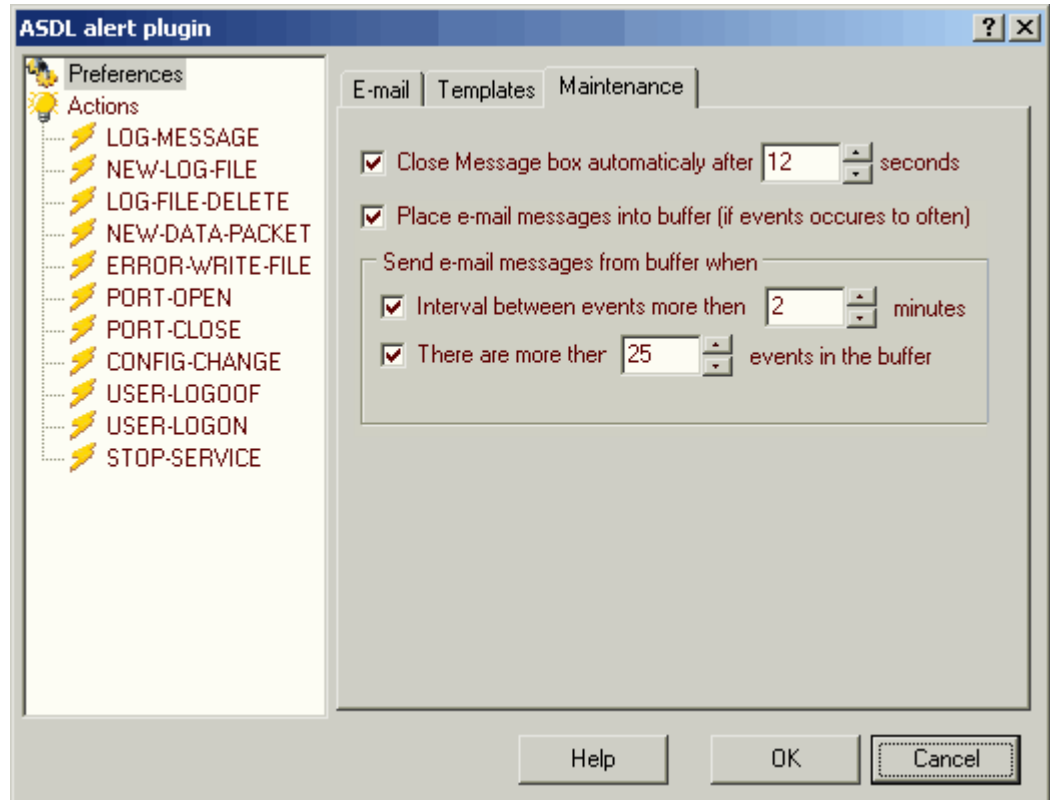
ASDL alert plugin

?

Preferences
Actions
LOG-MESSAGE
NEW-LOG-FILE
LOG-FILE-DELETE
NEW-DATA-PACKET
ERROR-WRITE-FILE
PORT-OPEN
PORT-CLOSE
CONFIG-CHANGE
USER-LOGOOF
USER-LOGON
STOP-SERVICE

E-mail | Templates | Maintenance

Close Message box automaticaly after 12 seconds

Place e-mail messages into buffer (if events occures to often)

Send e-mail messages from buffer when

Interval between events more then 2 minutes

There are more ther 25 events in the buffer

Help OK Cancel